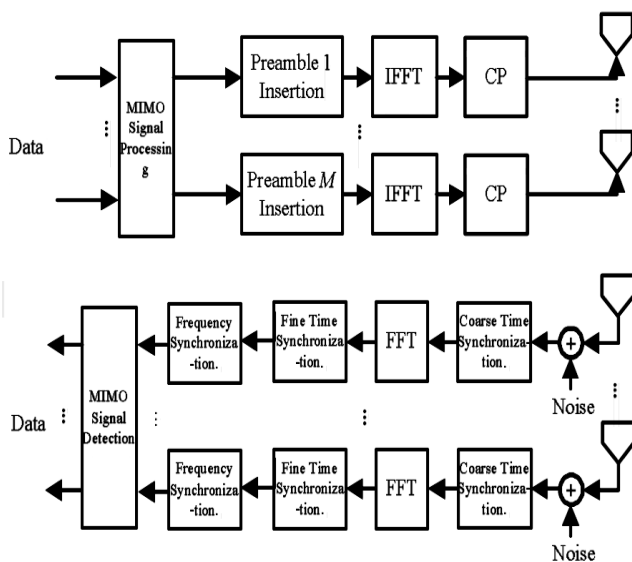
Data

MIMO Signal Processing

Preamble 1 Insertion

IFFT

CP

Preamble $M$ Insertion

IFFT

CP

Data

MIMO Signal Detection

Frequency Synchronization.

Fine Time Synchronization.

FFT

Coarse Time Synchronization.

Noise

Frequency Synchronization.

Fine Time Synchronization.

FFT

Coarse Time Synchronization.

Noise